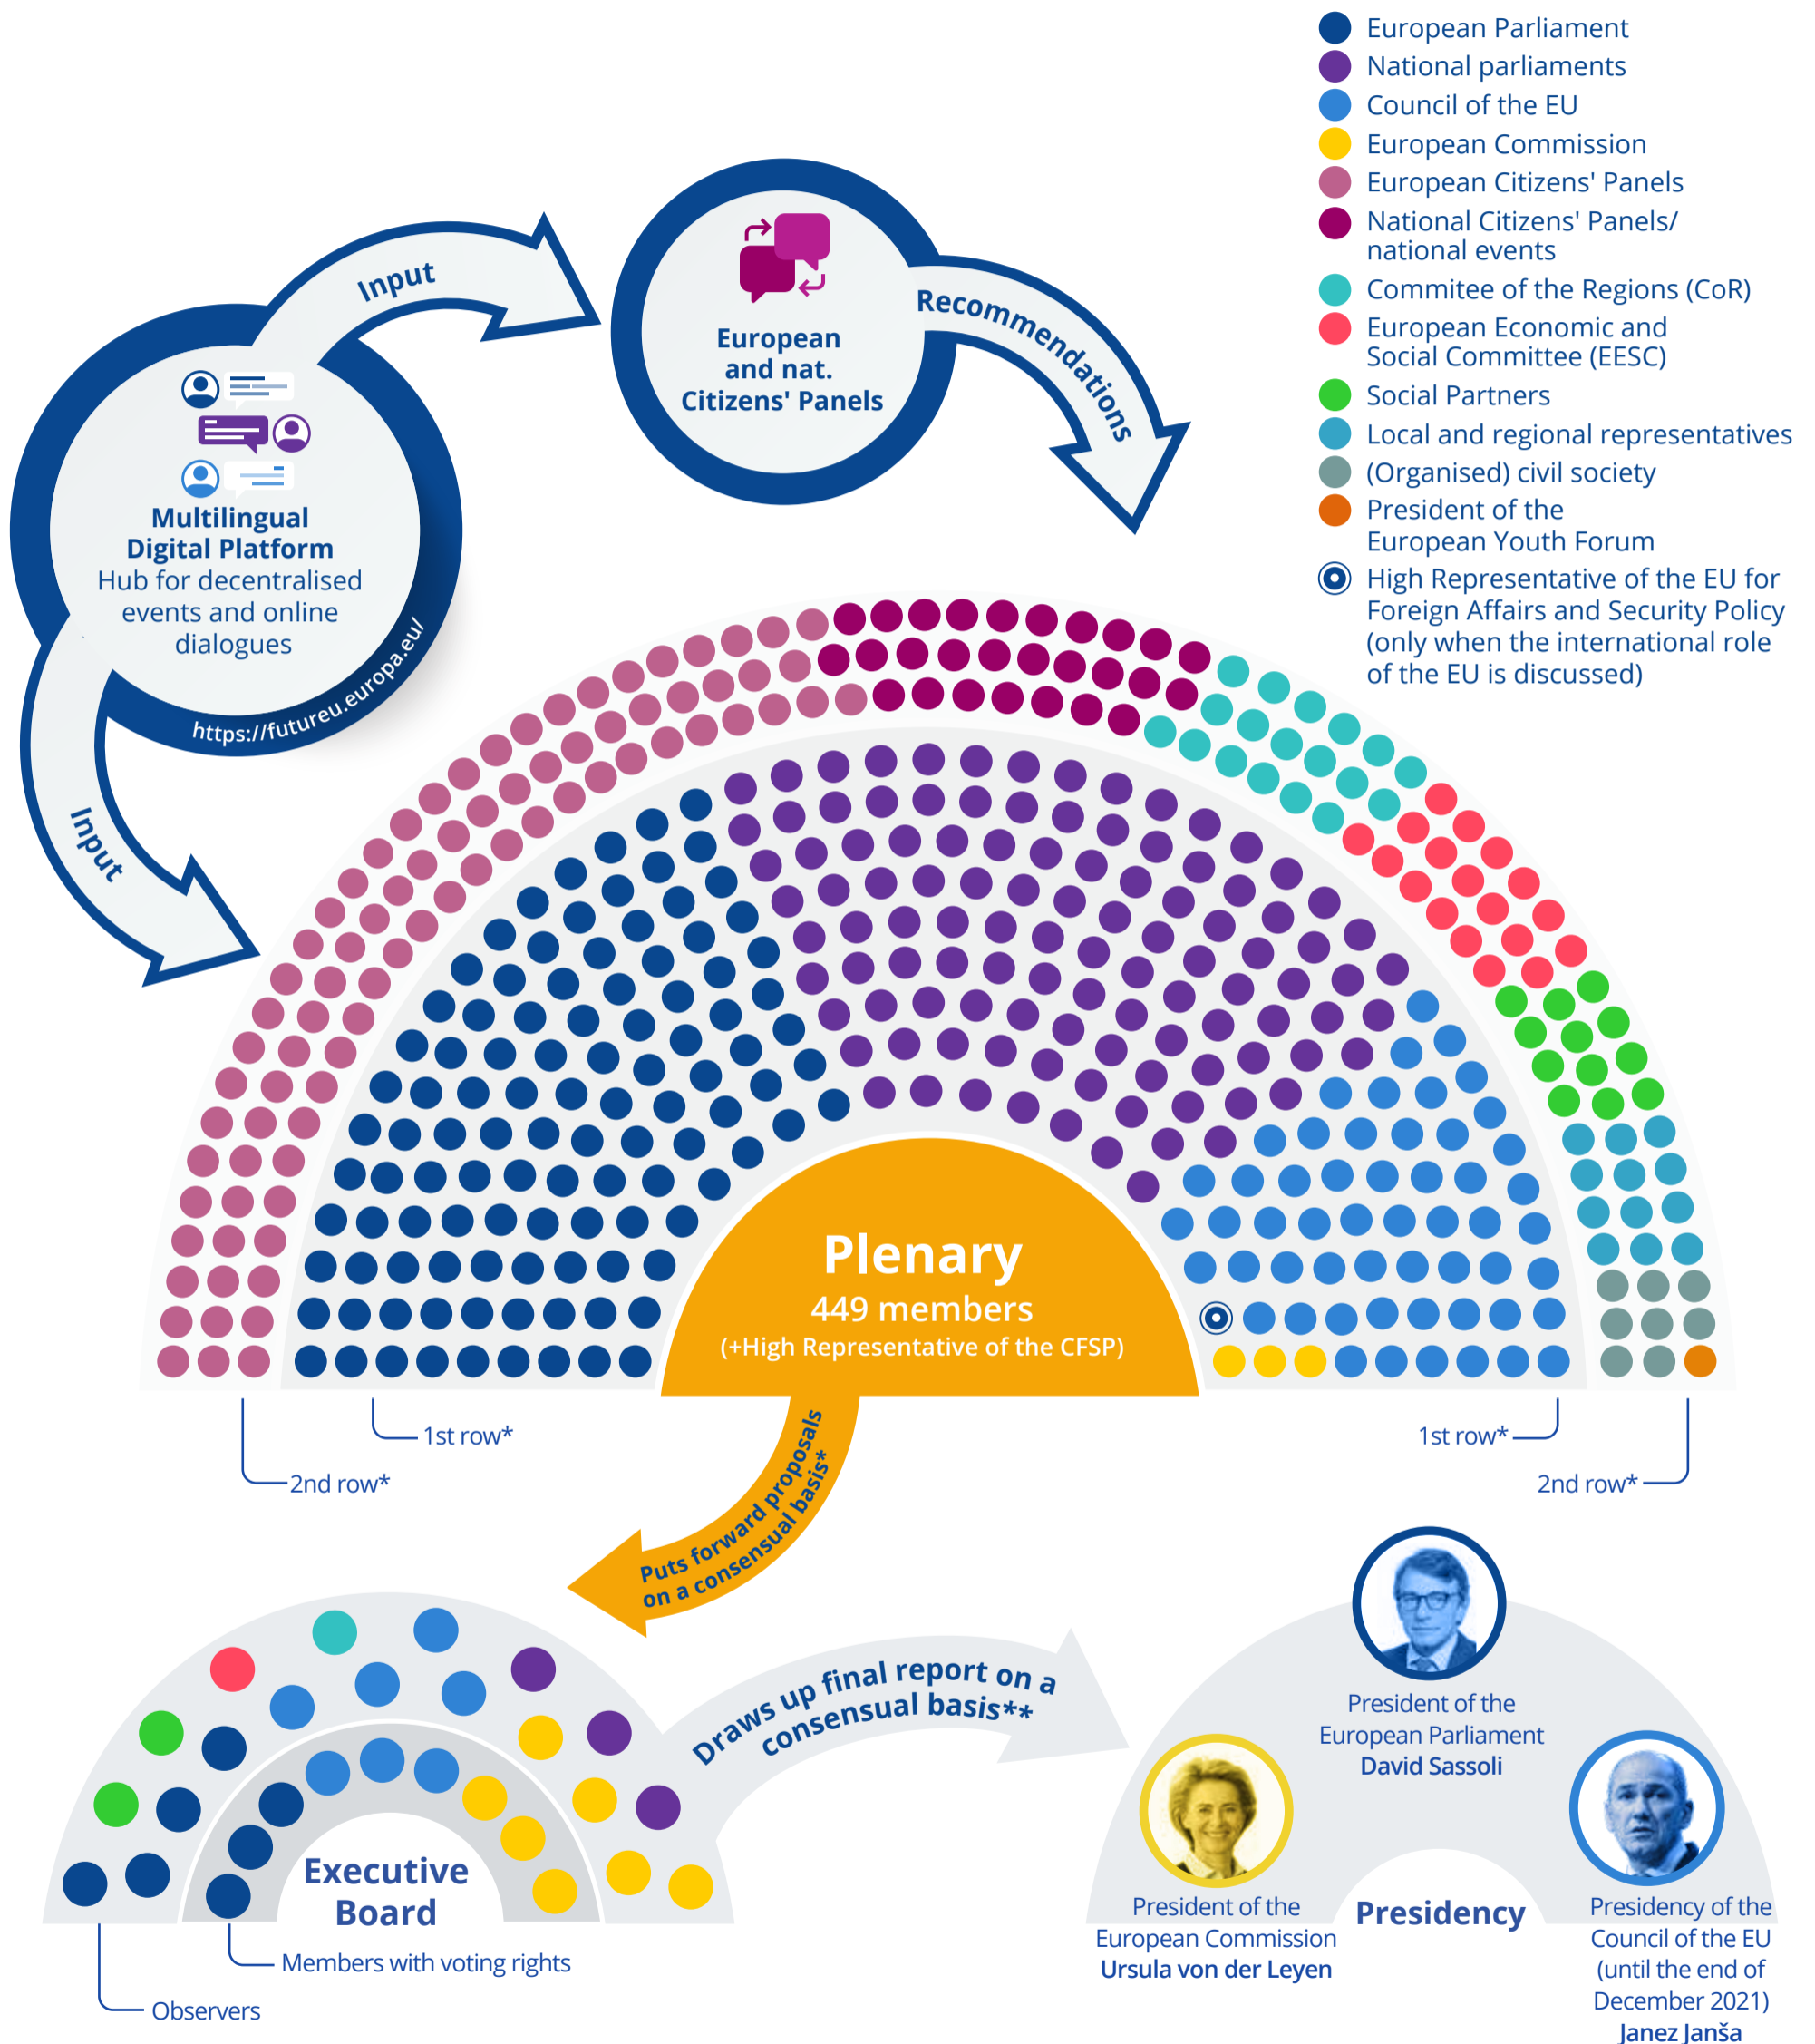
European Parliament
National parliaments
Council of the EU
European Commission
European Citizens' Panels
National Citizens' Panels/ national events
Commitee of the Regions (CoR)
European Economic and Social Committee (EESC)
Social Partners
Local and regional representatives
(Organised) civil society
President of the European Youth Forum
High Representative of the EU for Foreign Affairs and Security Policy (only when the international role of the EU is discussed)

Input

European and nat. Citizens' Panels

Recommendations

Multilingual Digital Platform
Hub for decentralised events and online dialogues
https://futureu.europa.eu/

Input

Plenary
449 members
(+High Representative of the CFSP)

1st row*
2nd row*
1st row*
2nd row*

Puts forward proposals on a consensual basis*

Draws up final report on a consensual basis**

Executive Board
Members with voting rights
Observers

President of the European Parliament
David Sassoli

President of the European Commission
Ursula von der Leyen

Presidency

Presidency of the Council of the EU (until the end of December 2021)
Janez Janša